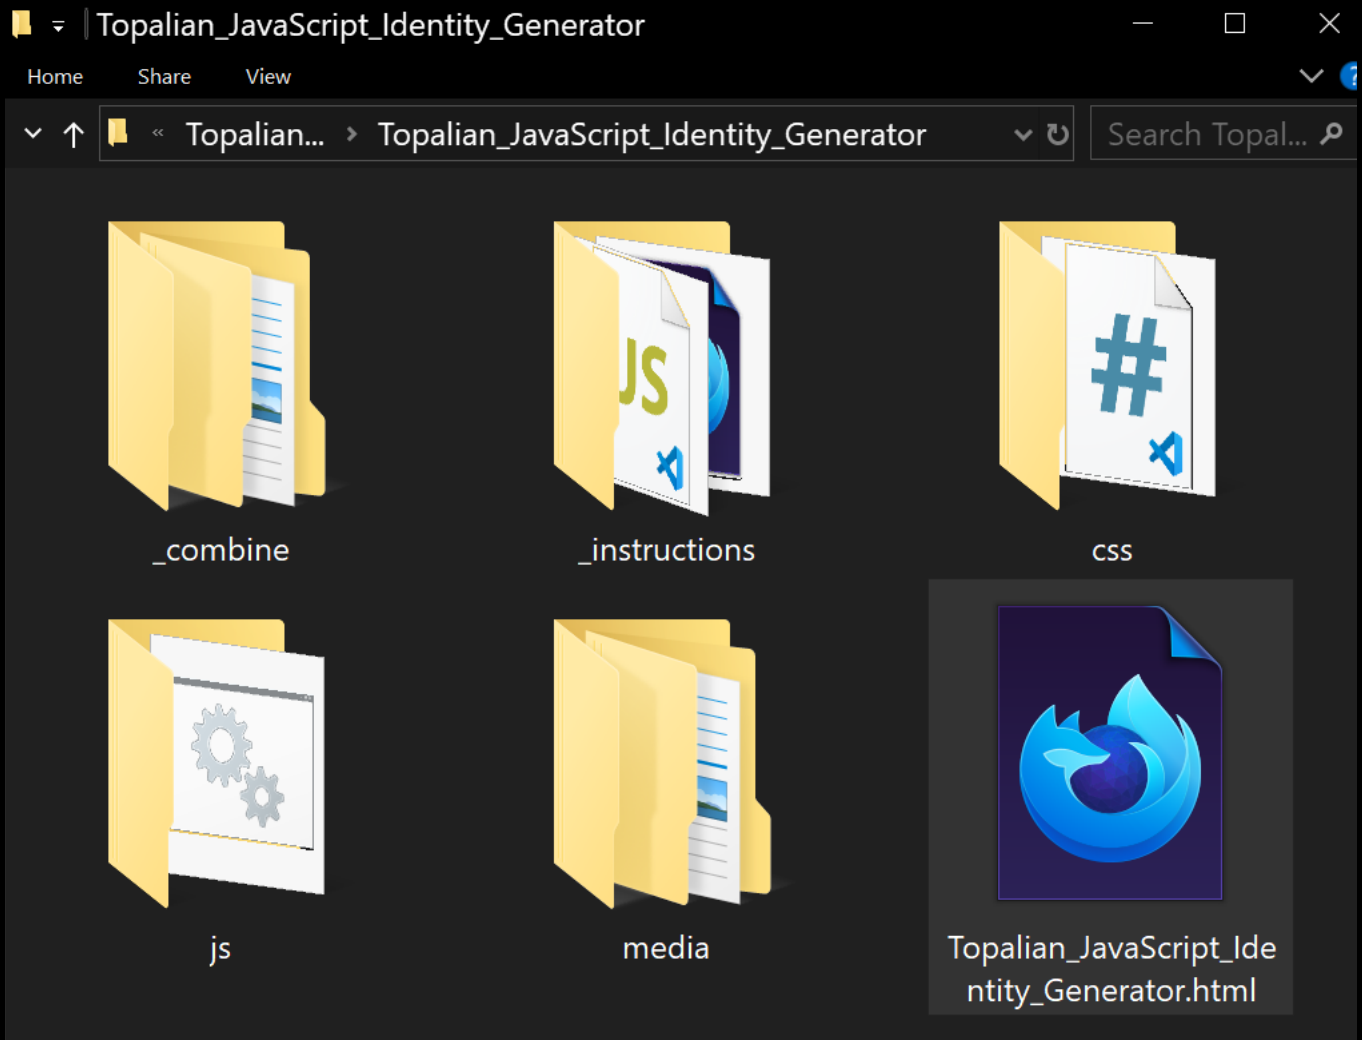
Topalian_JavaScript_Identity_Generator

Home Share View

« Topalian... › Topalian_JavaScript_Identity_Generator

Search Topal...

JS

#

_combine

_instructions

css

js

media

Topalian_JavaScript_Identity_Generator.html